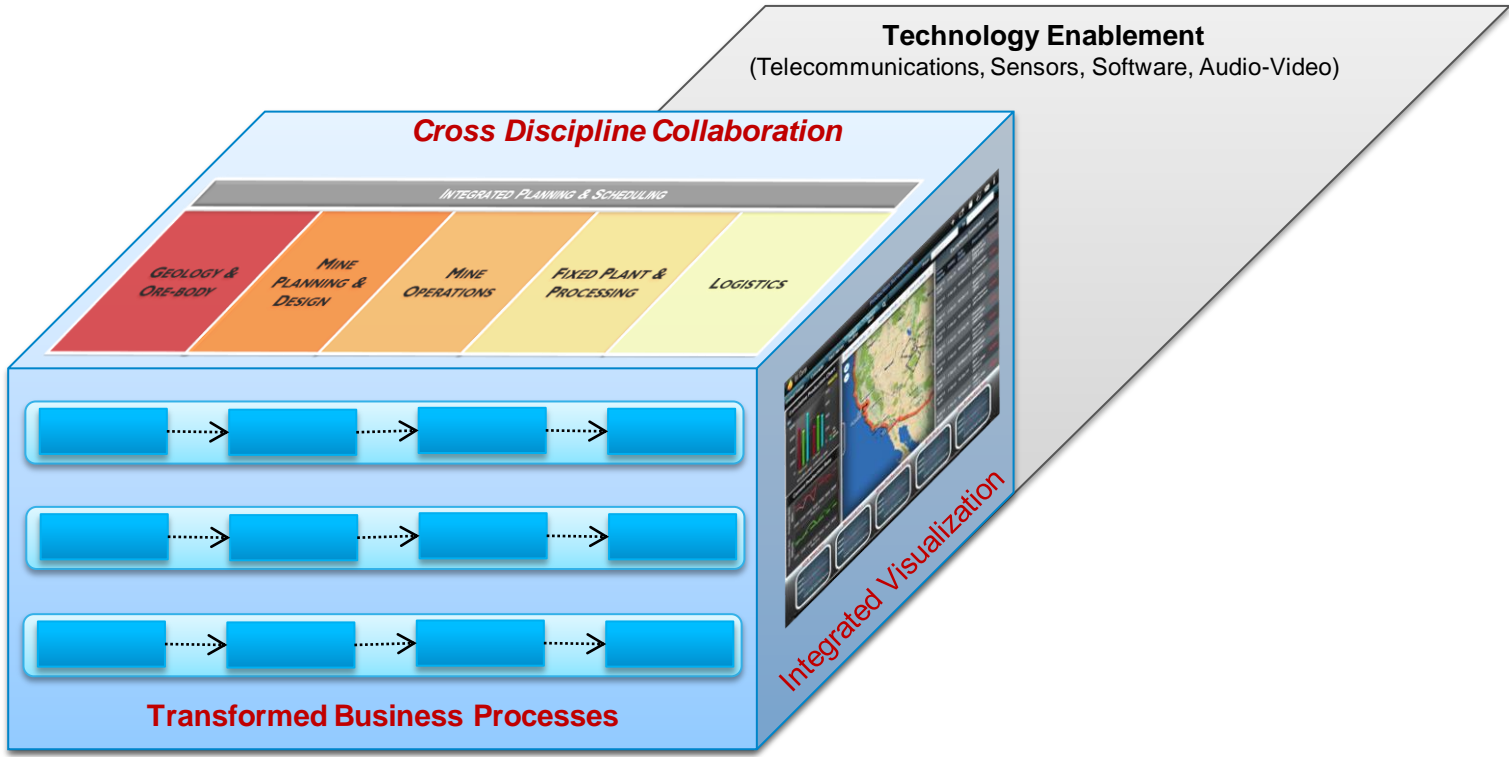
Technology Enablement
(Telecommunications, Sensors, Software, Audio-Video)

Cross Discipline Collaboration

INTEGRATED PLANNING & SCHEDULING

GEOLOGY & ORE-BODY

MINE PLANNING & DESIGN

MINE OPERATIONS

FIXED PLANT & PROCESSING

LOGISTICS

Integrated Visualization

Transformed Business Processes